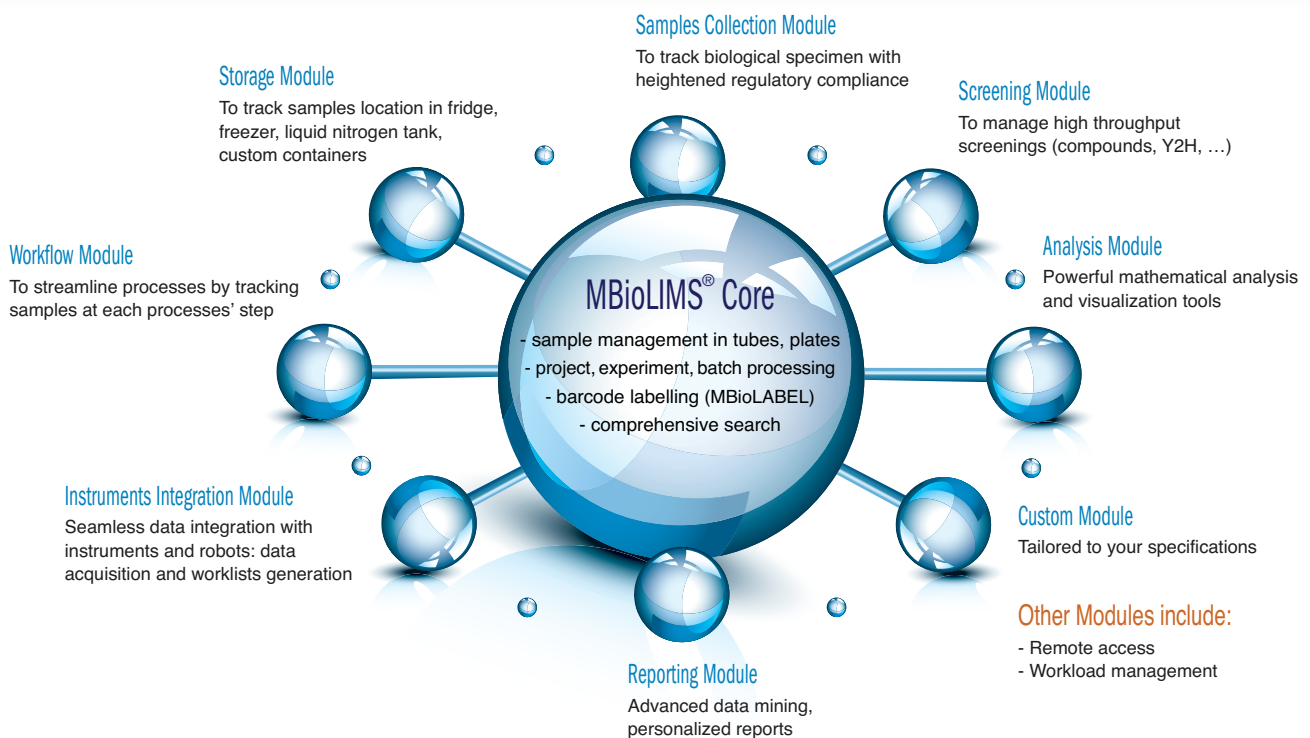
Samples Collection Module
To track biological specimen with heightened regulatory compliance

Storage Module
To track samples location in fridge, freezer, liquid nitrogen tank, custom containers

Screening Module
To manage high throughput screenings (compounds, Y2H, …)

Workflow Module
To streamline processes by tracking samples at each processes' step

Analysis Module
Powerful mathematical analysis and visualization tools

MBioLIMS® Core
- sample management in tubes, plates
- project, experiment, batch processing
- barcode labelling (MBioLABEL)
- comprehensive search

Instruments Integration Module
Seamless data integration with instruments and robots: data acquisition and worklists generation

Custom Module
Tailored to your specifications

Other Modules include:
- Remote access
- Workload management

Reporting Module
Advanced data mining, personalized reports